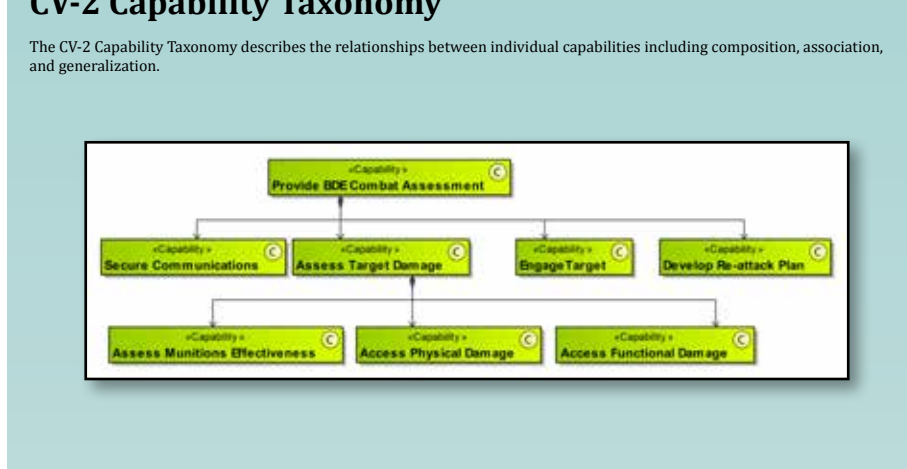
CV-2 Capability Taxonomy

The CV-2 Capability Taxonomy describes the relationships between individual capabilities including composition, association, and generalization.

«Capability»
Provide BDE Combat Assessment

«Capability»
Secure Communications

«Capability»
Assess Target Damage

«Capability»
Engage Target

«Capability»
Develop Re-attack Plan

«Capability»
Assess Munitions Effectiveness

«Capability»
Access Physical Damage

«Capability»
Access Functional Damage